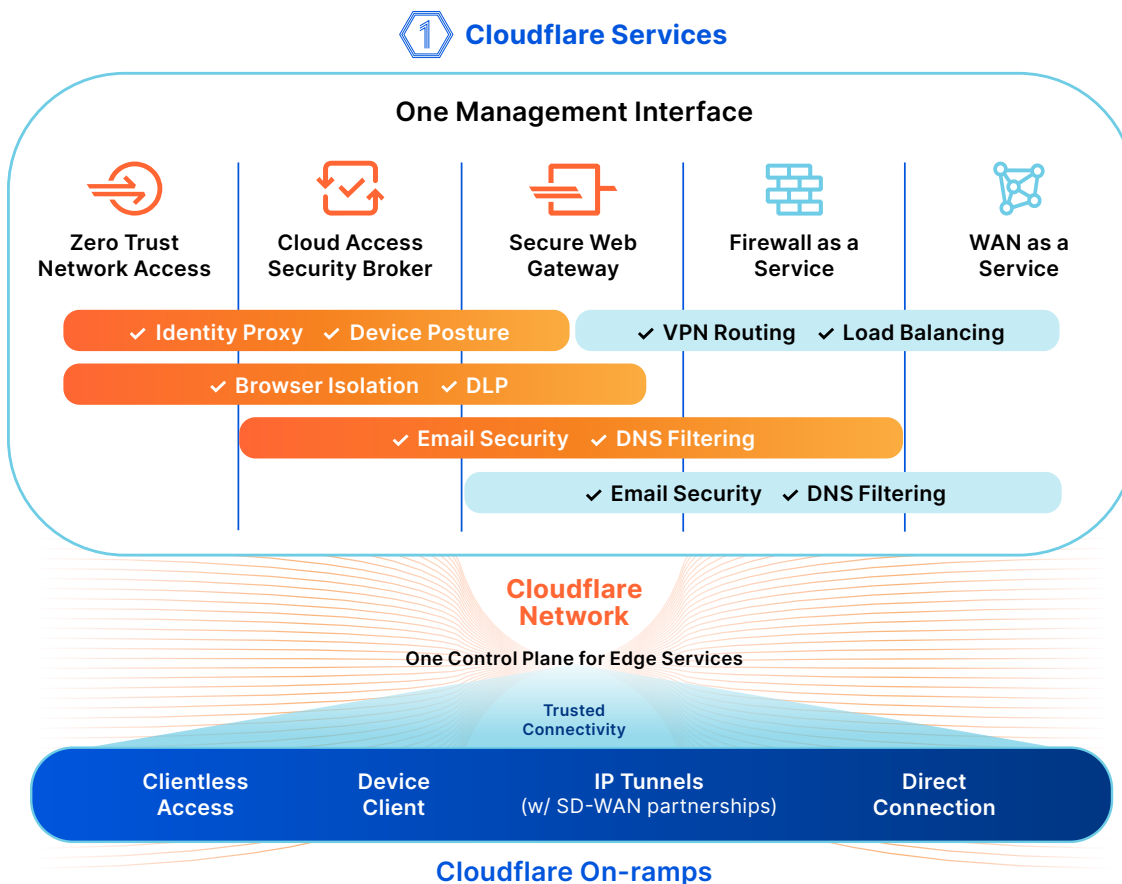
1 Cloudflare Services

One Management Interface

Zero Trust Network Access

Cloud Access Security Broker

Secure Web Gateway

Firewall as a Service

WAN as a Service

✓ Identity Proxy ✓ Device Posture

✓ VPN Routing ✓ Load Balancing

✓ Browser Isolation ✓ DLP

✓ Email Security ✓ DNS Filtering

✓ Email Security ✓ DNS Filtering

Cloudflare Network

One Control Plane for Edge Services

Trusted Connectivity

Clientless Access

Device Client

IP Tunnels (w/ SD-WAN partnerships)

Direct Connection

Cloudflare On-ramps